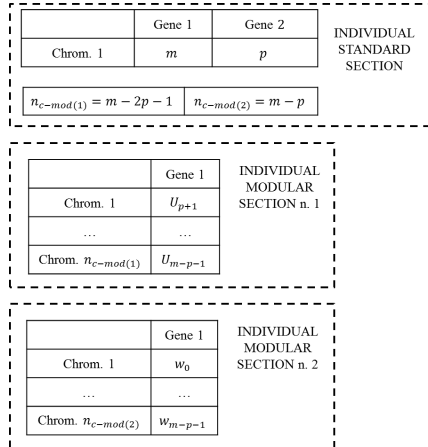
|  | Gene 1 | Gene 2 |
|---|---|---|
| Chrom. 1 | $m$ | $p$ |

INDIVIDUAL STANDARD SECTION

| $n_{c-mod(1)} = m - 2p - 1$ | $n_{c-mod(2)} = m - p$ |
|---|---|

|  | Gene 1 |
|---|---|
| Chrom. 1 | $U_{p+1}$ |
| … | … |
| Chrom. $n_{c-mod(1)}$ | $U_{m-p-1}$ |

INDIVIDUAL MODULAR SECTION n. 1

|  | Gene 1 |
|---|---|
| Chrom. 1 | $w_0$ |
| … | … |
| Chrom. $n_{c-mod(2)}$ | $w_{m-p-1}$ |

INDIVIDUAL MODULAR SECTION n. 2